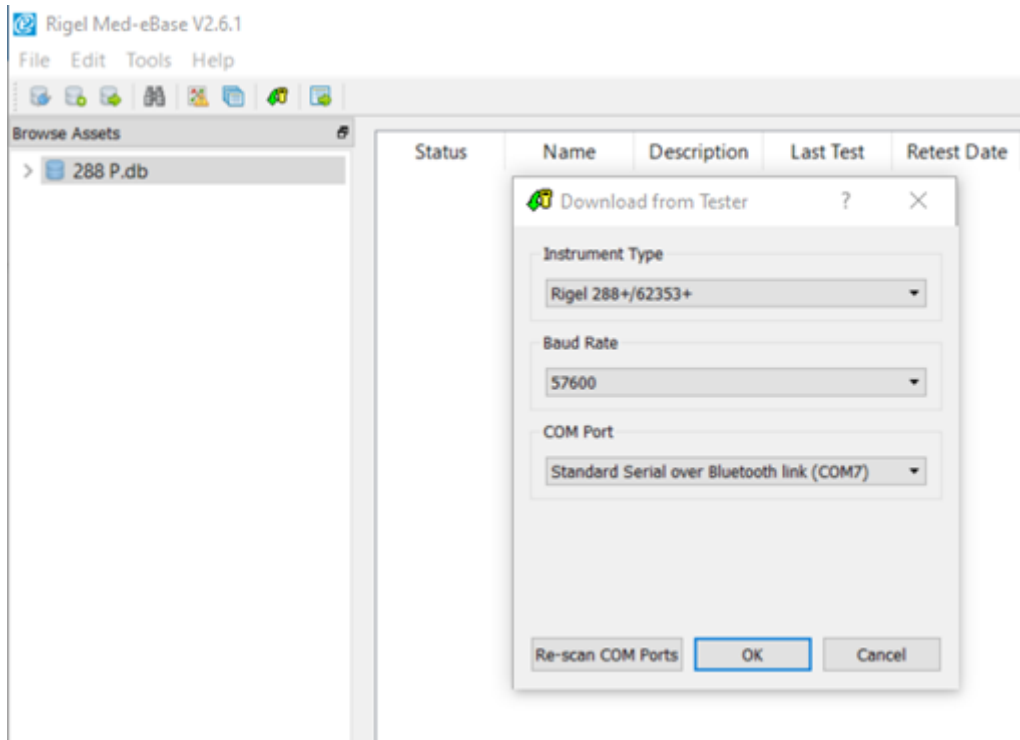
Rigel Med-eBase V2.6.1

File Edit Tools Help

Browse Assets

288 P.db

| Status | Name | Description | Last Test | Retest Date |
|---|---|---|---|---|

Download from Tester ? X

Instrument Type

Rigel 288+/62353+

Baud Rate

57600

COM Port

Standard Serial over Bluetooth link (COM7)

Re-scan COM Ports OK Cancel